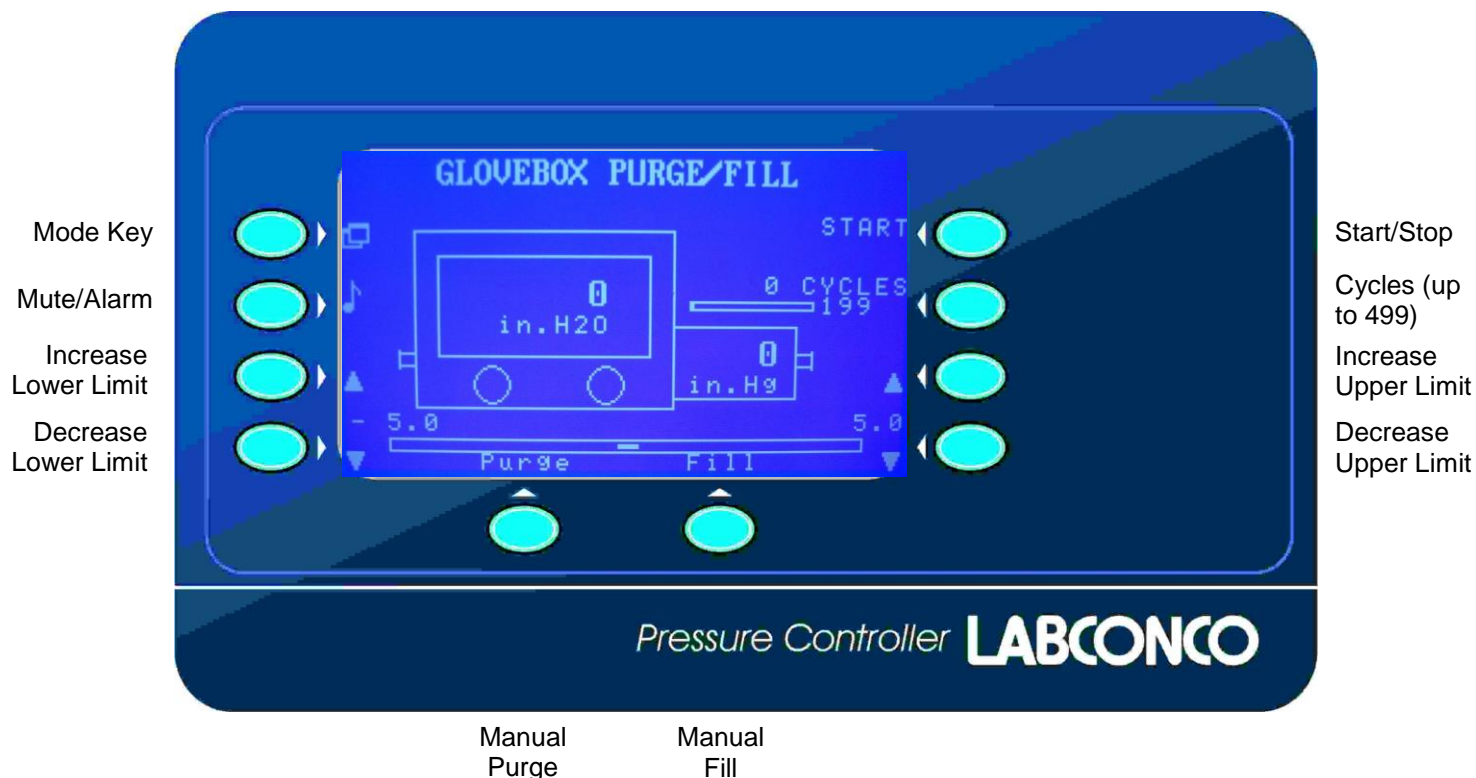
GLOVEBOX PURGE/FILL

Mode Key

Mute/Alarm

Increase Lower Limit

Decrease Lower Limit

START

0 CYCLES
199

0
in.H2O

0
in.Hg

- 5.0

5.0

Purge

Fill

Start/Stop

Cycles (up to 499)

Increase Upper Limit

Decrease Upper Limit

Pressure Controller LABCONCO

Manual Purge

Manual Fill